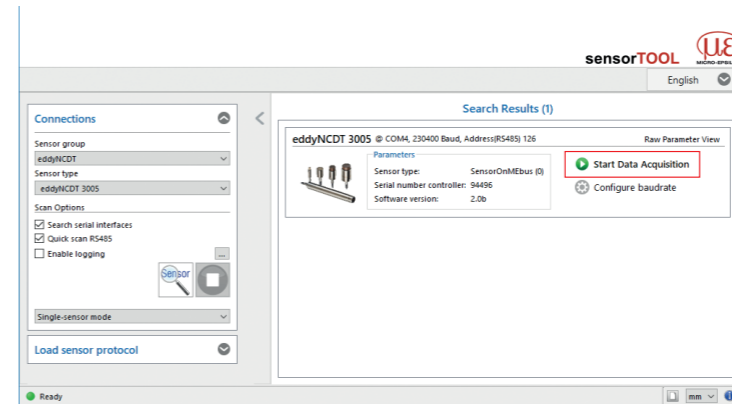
sensorTOOL

MICRO-EPSILON

English

Connections

Sensor group

eddyNCDT

Sensor type

eddyNCDT 3005

Scan Options

Search serial interfaces

Quick scan RS485

Enable logging

...

Sensor

Single-sensor mode

Load sensor protocol

Search Results (1)

eddyNCDT 3005 @ COM4, 230400 Baud, Address(RS485) 126

Raw Parameter View

Parameters

| Sensor type: | SensorOnMEbus (0) |
|---|---|
| Serial number controller: | 94496 |
| Software version: | 2.0b |

Start Data Acquisition

Configure baudrate

Ready

mm